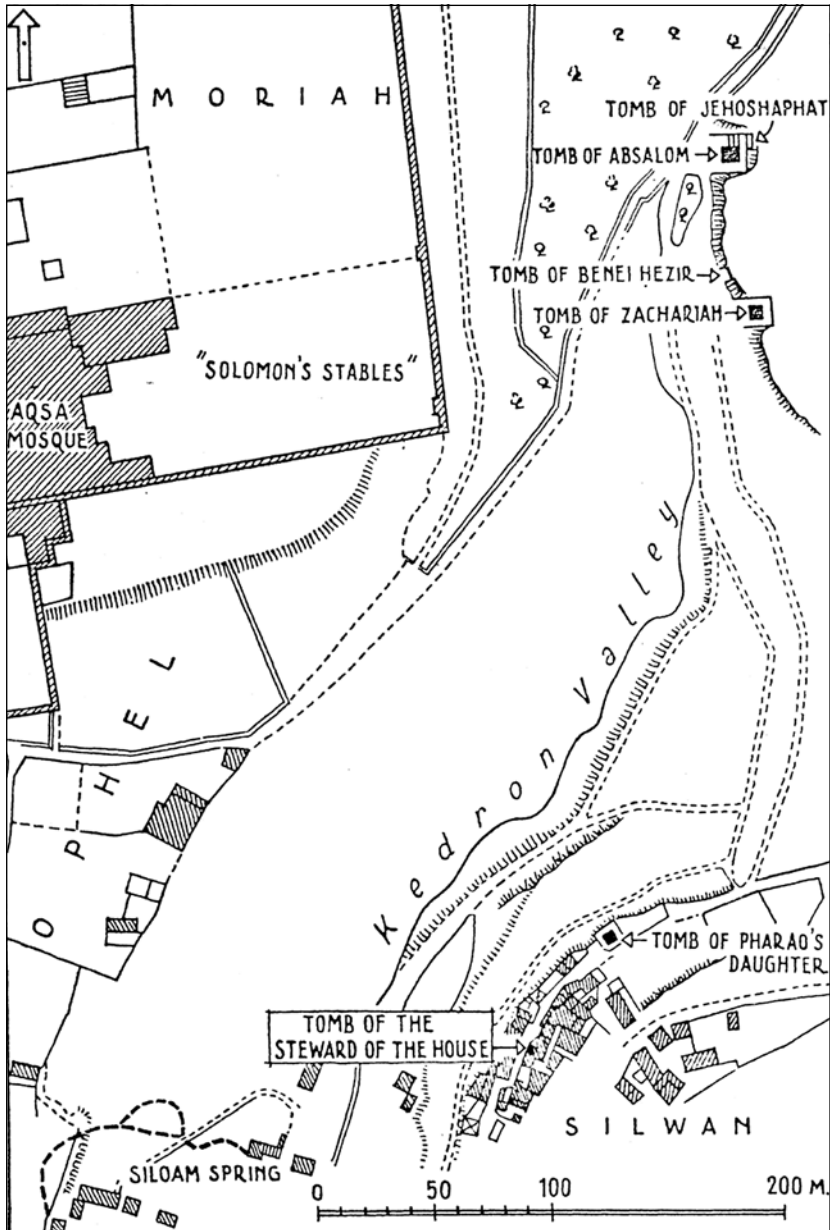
MORIAH

TOMB OF JEHOSHAPHAT

TOMB OF ABSALOM

TOMB OF BENEI HEZIR

TOMB OF ZACHARIAH

"SOLOMON'S STABLES"

AQSA MOSQUE

Kedron Valley

OPHEL

TOMB OF PHARAO'S DAUGHTER

TOMB OF THE STEWARD OF THE HOUSE

SILWAN

SILOAM SPRING

0 50 100 200 M.